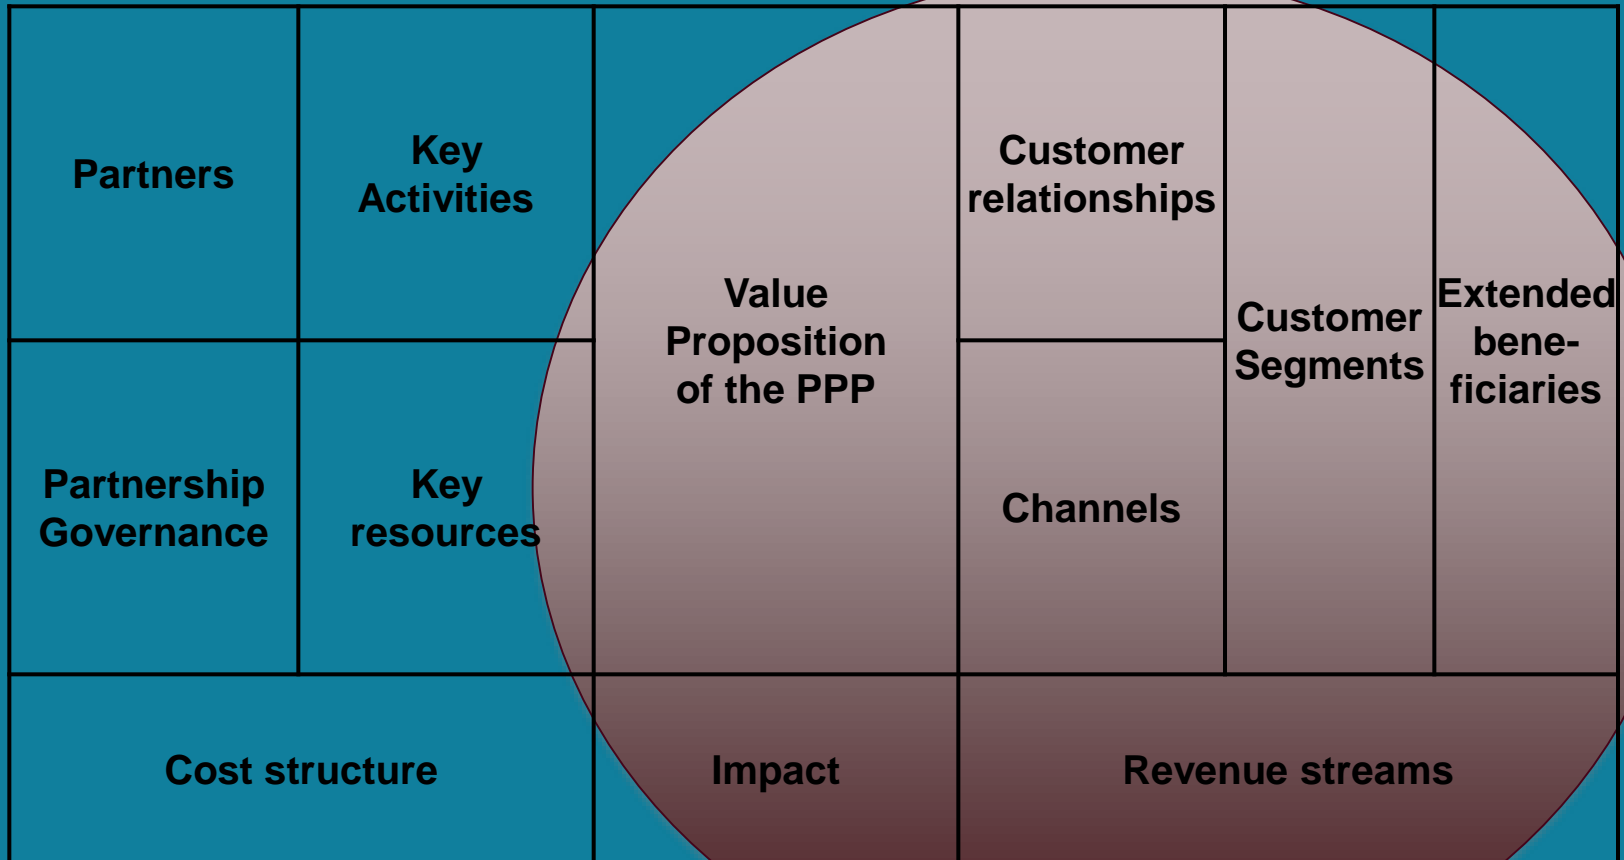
Partners

Key Activities

Partnership Governance

Key resources

Value Proposition of the PPP

Customer relationships

Channels

Customer Segments

Extended beneficiaries

Cost structure

Impact

Revenue streams